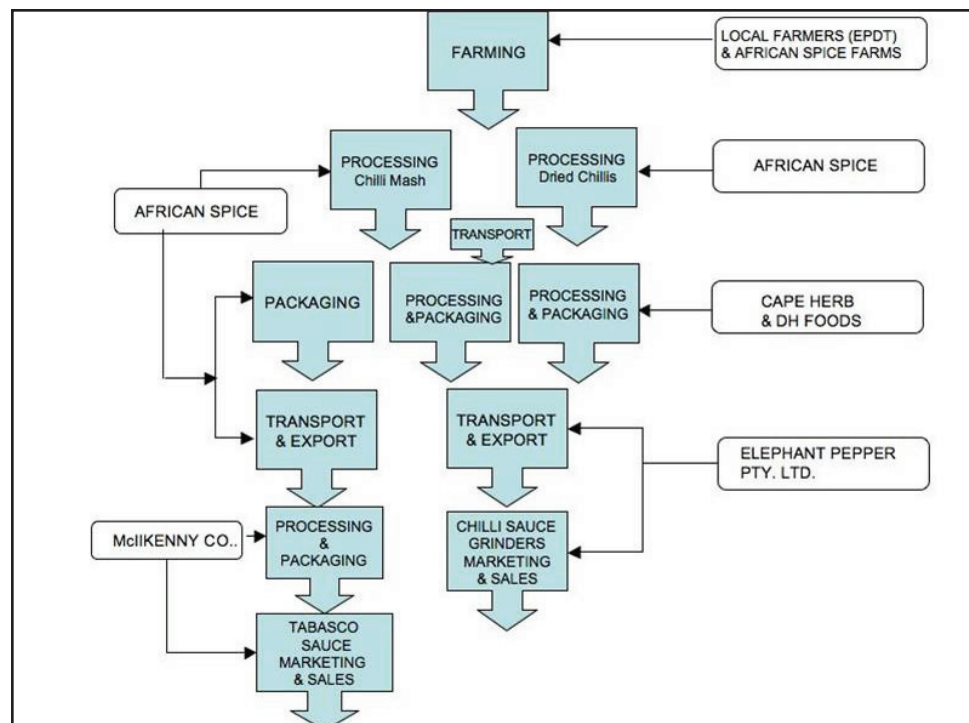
FARMING

LOCAL FARMERS (EPDT) & AFRICAN SPICE FARMS

PROCESSING Chilli Mash

PROCESSING Dried Chillis

AFRICAN SPICE

AFRICAN SPICE

TRANSPORT

PACKAGING

PROCESSING &PACKAGING

PROCESSING & PACKAGING

CAPE HERB & DH FOODS

TRANSPORT & EXPORT

TRANSPORT & EXPORT

ELEPHANT PEPPER PTY. LTD.

McIlKENNY CO..

PROCESSING & PACKAGING

CHILLI SAUCE GRINDERS MARKETING & SALES

TABASCO SAUCE MARKETING & SALES